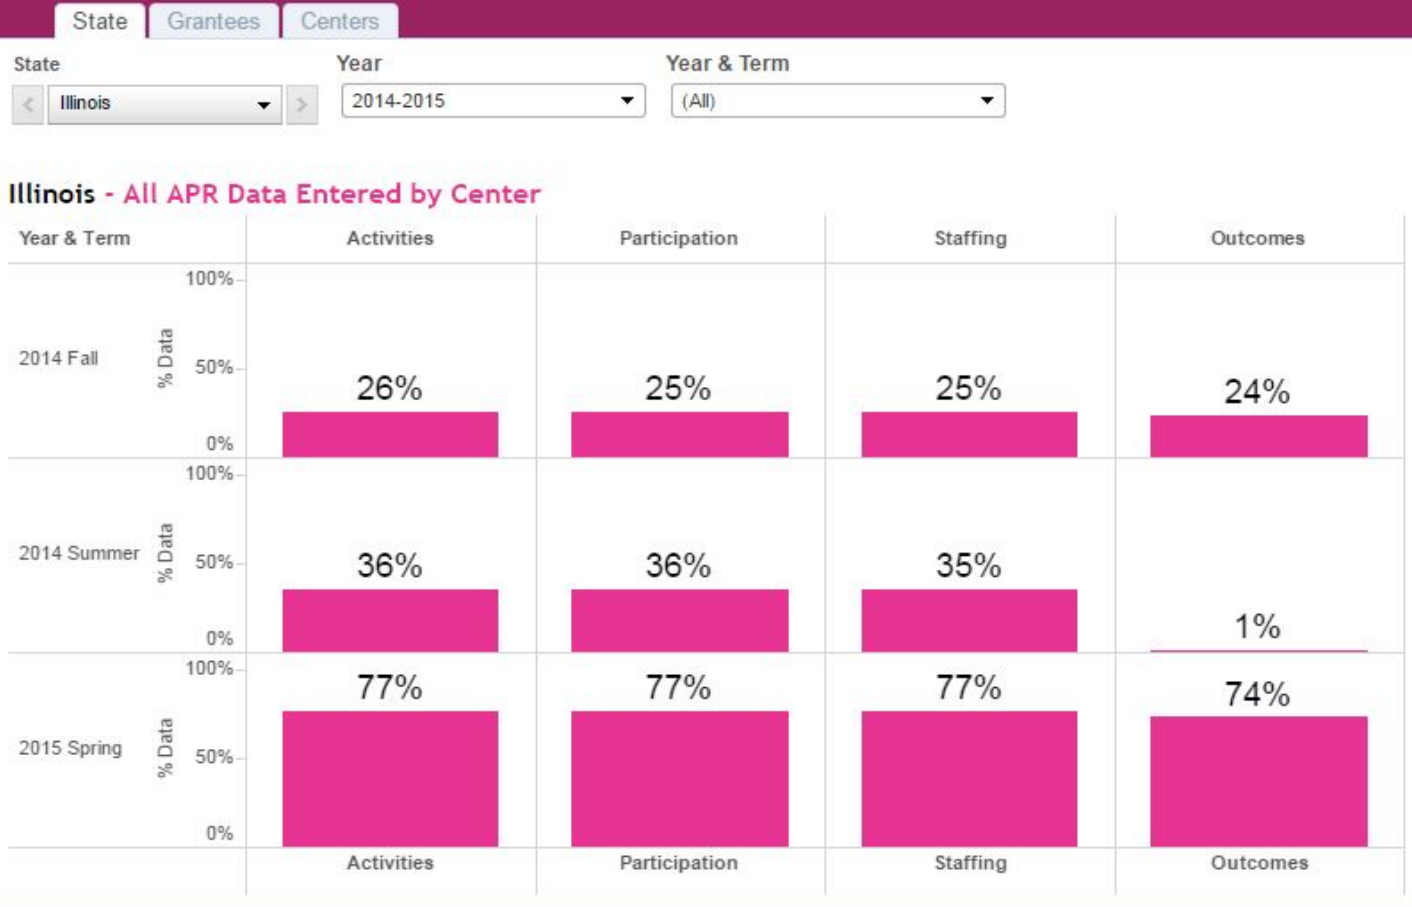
State Grantees Centers

State
Illinois

Year
2014-2015

Year & Term
(All)

Illinois - All APR Data Entered by Center

| Year & Term | | Activities | Participation | Staffing | Outcomes |
|---|---|---|---|---|---|
| 2014 Fall | % Data 100% 50% 0% | 26% | 25% | 25% | 24% |
| 2014 Summer | % Data 100% 50% 0% | 36% | 36% | 35% | 1% |
| 2015 Spring | % Data 100% 50% 0% | 77% | 77% | 77% | 74% |
| | | Activities | Participation | Staffing | Outcomes |